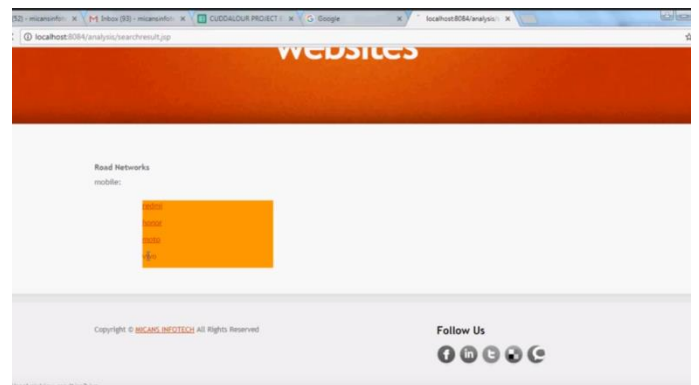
(52) - micansinfot ×
Inbox (93) - micansinfot ×
CUDDALOUR PROJECT ×
Google ×
localhost:8084/analysis ×

localhost:8084/analysis/searchresult.jsp

Websites

Road Networks
mobile:

redmi
honor
moto
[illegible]

Copyright © MICANS INFOTECH All Rights Reserved

Follow Us